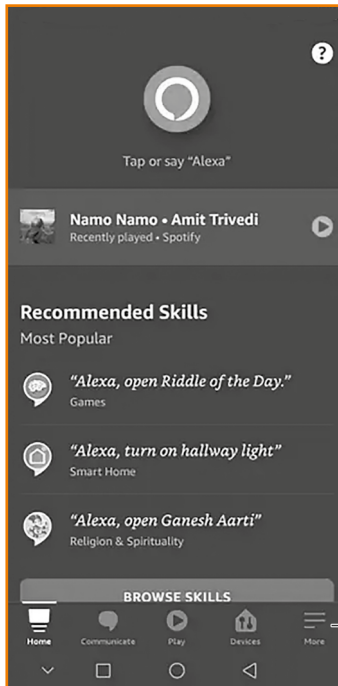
?

Tap or say "Alexa"

Namo Namo • Amit Trivedi
Recently played • Spotify

Recommended Skills
Most Popular

"Alexa, open Riddle of the Day."
Games

"Alexa, turn on hallway light"
Smart Home

"Alexa, open Ganesh Aarti"
Religion & Spirituality

BROWSE SKILLS

Home Communicate Play Devices More